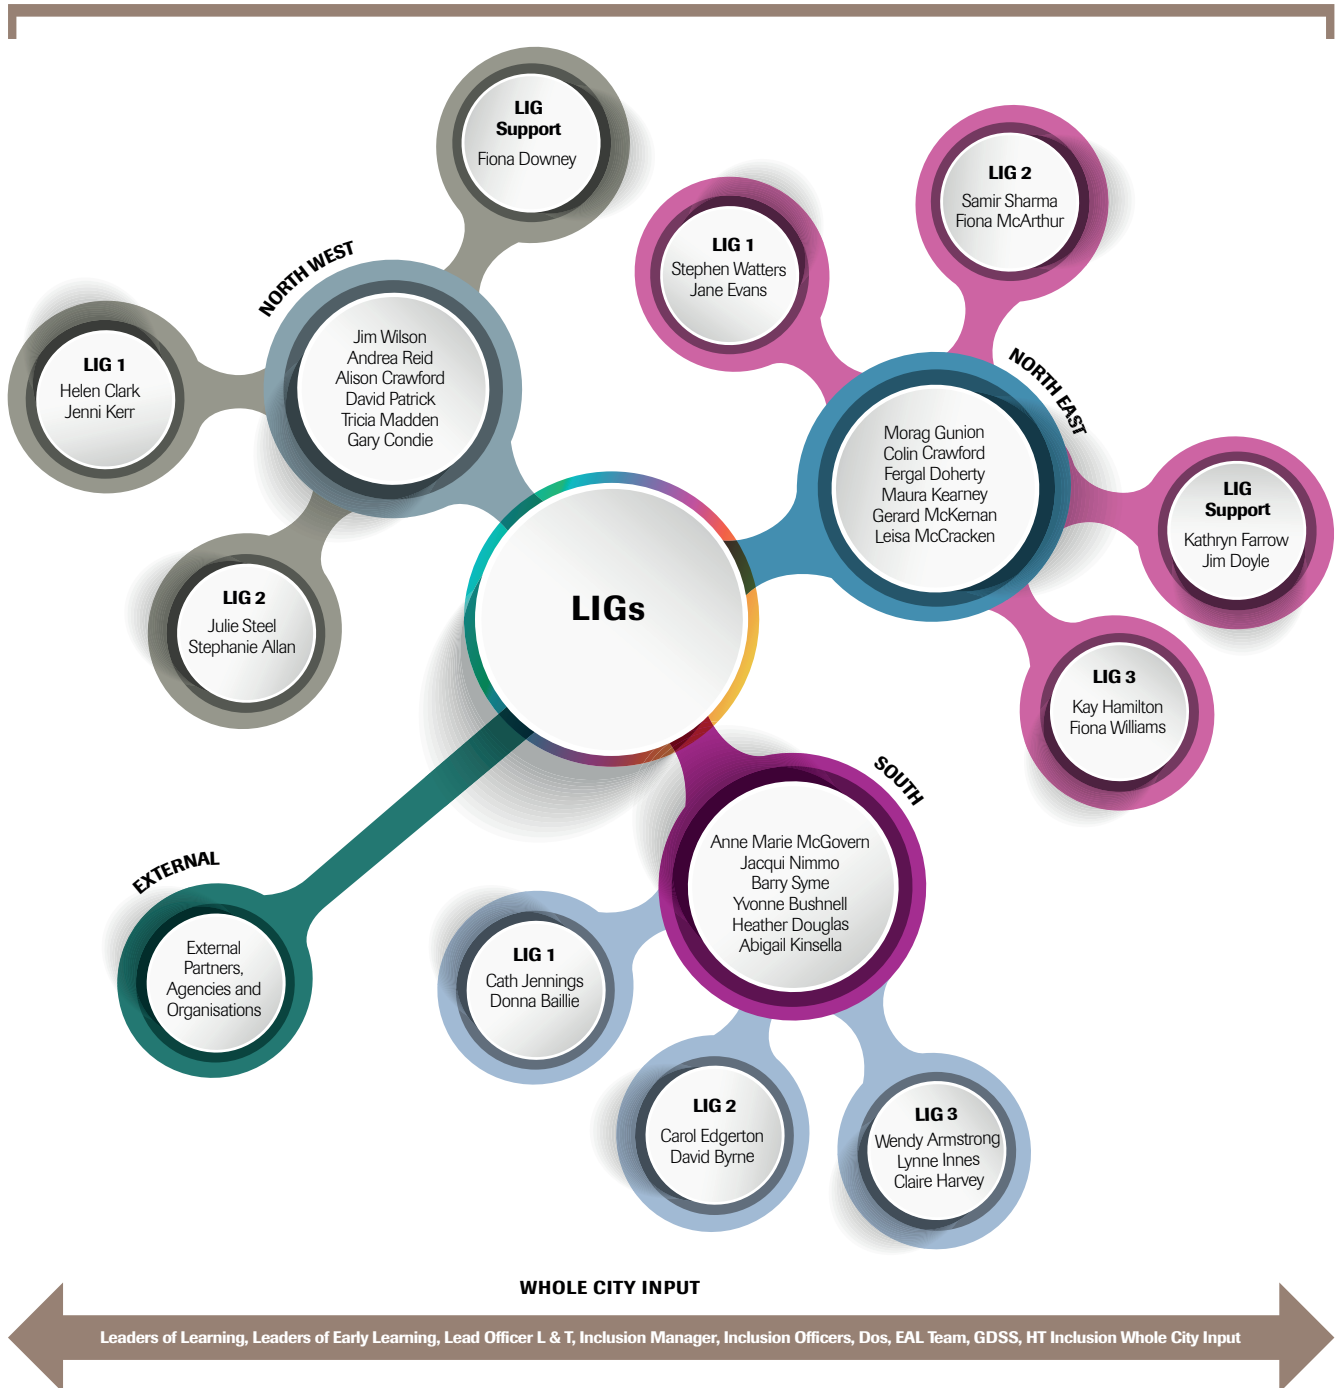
LIG Support
Fiona Downey

NORTH WEST

LIG 1
Helen Clark
Jenni Kerr

Jim Wilson
Andrea Reid
Alison Crawford
David Patrick
Tricia Madden
Gary Condie

LIG 2
Julie Steel
Stephanie Allan

LIG 1
Stephen Watters
Jane Evans

LIG 2
Samir Sharma
Fiona McArthur

NORTH EAST

Morag Gunion
Colin Crawford
Fergal Doherty
Maura Kearney
Gerard McKernan
Leisa McCracken

LIG Support
Kathryn Farrow
Jim Doyle

LIG 3
Kay Hamilton
Fiona Williams

LIGs

SOUTH

Anne Marie McGovern
Jacqui Nimmo
Barry Syme
Yvonne Bushnell
Heather Douglas
Abigail Kinsella

EXTERNAL

External Partners, Agencies and Organisations

LIG 1
Cath Jennings
Donna Baillie

LIG 2
Carol Edgerton
David Byrne

LIG 3
Wendy Armstrong
Lynne Innes
Claire Harvey

WHOLE CITY INPUT

Leaders of Learning, Leaders of Early Learning, Lead Officer L & T, Inclusion Manager, Inclusion Officers, Dos, EAL Team, GDSS, HT Inclusion Whole City Input